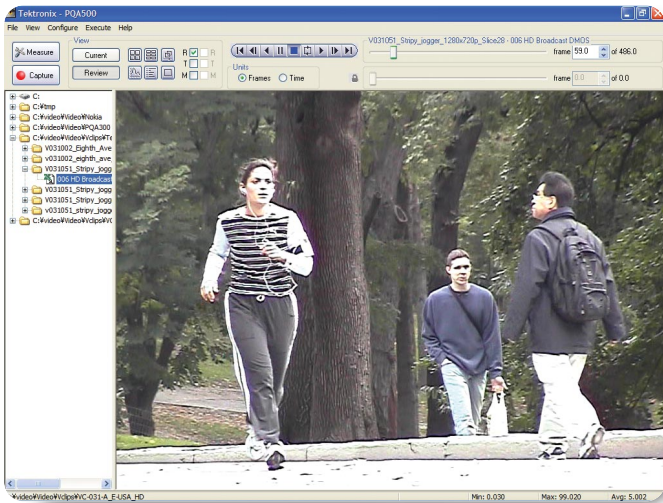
Tektronix - PQA500

File View Configure Execute Help

Measure

Capture

View

Current

Review

R R
T T
M M

Units
Frames Time

V031051_Stripy_jogger_1280x720p_Slice28 - 006 HD Broadcast DMOS

frame 59.0 of 496.0

frame 0.0 of 0.0

C:
C:¥tmp
C:¥video¥Video¥Nokia
C:¥video¥Video¥PQA300
C:¥video¥Video¥Vclips¥Te
V031002_Eighth_Ave
V031002_eighth_ave
V031051_Stripy_jogg
006 HD Broadcast
V031051_Stripy_jogg
V031051_Stripy_jogg
V031051_stripy_jogg
C:¥video¥Video¥Vclips¥Vc

¥video¥Video¥Vclips¥VC-031-A_E-USA_HD

Min: 0.030

Max: 99.020

Avg: 5.002